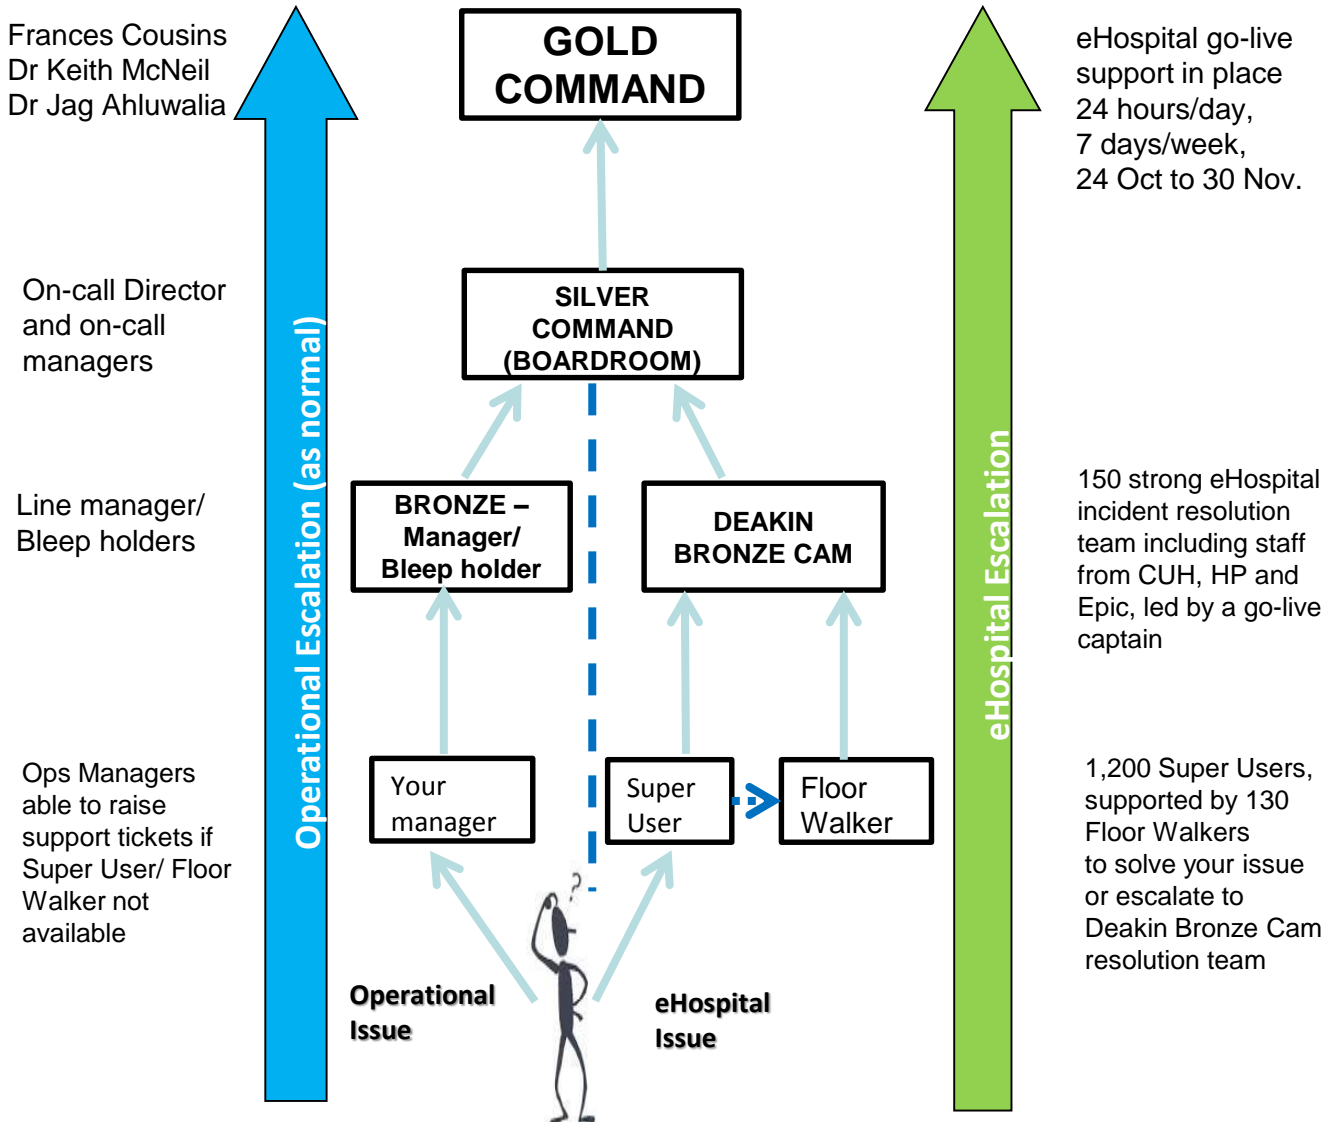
Frances Cousins
Dr Keith McNeil
Dr Jag Ahluwalia

GOLD COMMAND

eHospital go-live support in place 24 hours/day, 7 days/week, 24 Oct to 30 Nov.

On-call Director and on-call managers

SILVER COMMAND (BOARDROOM)

Operational Escalation (as normal)

eHospital Escalation

Line manager/ Bleep holders

BRONZE – Manager/ Bleep holder

DEAKIN BRONZE CAM

150 strong eHospital incident resolution team including staff from CUH, HP and Epic, led by a go-live captain

Ops Managers able to raise support tickets if Super User/ Floor Walker not available

Your manager

Super User

Floor Walker

1,200 Super Users, supported by 130 Floor Walkers to solve your issue or escalate to Deakin Bronze Cam resolution team

Operational Issue

eHospital Issue